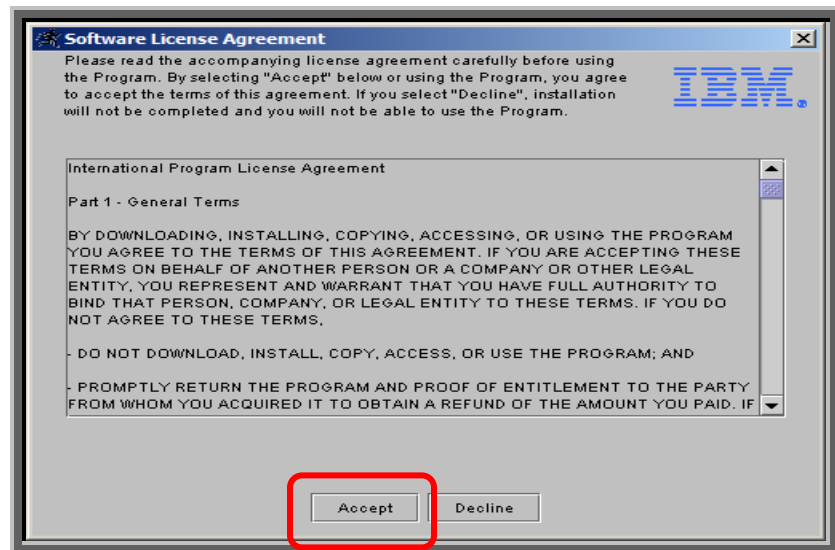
Software License Agreement

Please read the accompanying license agreement carefully before using the Program. By selecting "Accept" below or using the Program, you agree to accept the terms of this agreement. If you select "Decline", installation will not be completed and you will not be able to use the Program.

IBM.

International Program License Agreement

Part 1 - General Terms

BY DOWNLOADING, INSTALLING, COPYING, ACCESSING, OR USING THE PROGRAM YOU AGREE TO THE TERMS OF THIS AGREEMENT. IF YOU ARE ACCEPTING THESE TERMS ON BEHALF OF ANOTHER PERSON OR A COMPANY OR OTHER LEGAL ENTITY, YOU REPRESENT AND WARRANT THAT YOU HAVE FULL AUTHORITY TO BIND THAT PERSON, COMPANY, OR LEGAL ENTITY TO THESE TERMS. IF YOU DO NOT AGREE TO THESE TERMS,

- DO NOT DOWNLOAD, INSTALL, COPY, ACCESS, OR USE THE PROGRAM; AND

- PROMPTLY RETURN THE PROGRAM AND PROOF OF ENTITLEMENT TO THE PARTY FROM WHOM YOU ACQUIRED IT TO OBTAIN A REFUND OF THE AMOUNT YOU PAID. IF

Accept

Decline